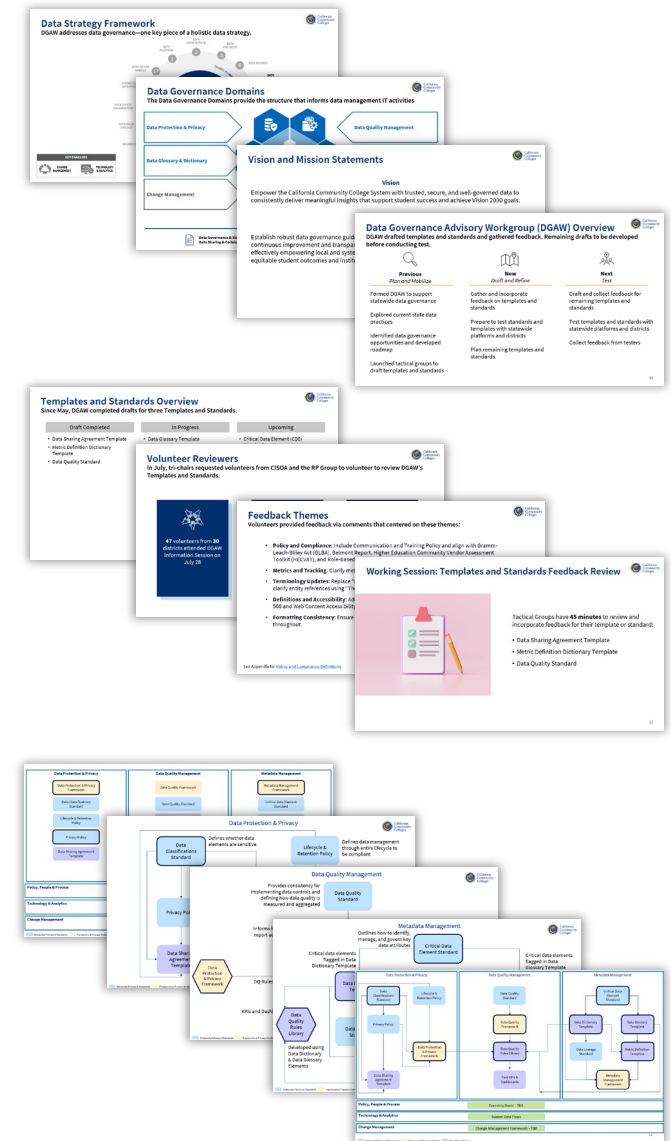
Data Strategy Framework
DGAW addresses data governance—one key piece of a holistic data strategy.

Data Governance Domains
The Data Governance Domains provide the structure that informs data management IT activities

Data Protection & Privacy
Data Quality Management
Data Glossary & Dictionary
Change Management

Vision and Mission Statements
Vision
Empower the California Community College System with trusted, secure, and well-governed data to consistently deliver meaningful insights that support student success and achieve Vision 2030 goals.

Establish robust data governance guid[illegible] continuous improvement and transpar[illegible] effectively empowering local and syste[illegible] equitable student outcomes and instit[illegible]

Data Governance Advisory Workgroup (DGAW) Overview
DGAW drafted templates and standards and gathered feedback. Remaining drafts to be developed before conducting test.

Previous
Plan and Mobilize
Formed DGAW to support statewide data governance
Explored current state data practices
Identified data governance opportunities and developed roadmap
Launched tactical groups to draft templates and standards

Now
Draft and Refine
Gather and incorporate feedback on templates and standards
Prepare to test standards and templates with statewide platforms and districts
Plan remaining templates and standards

Next
Test
Draft and collect feedback for remaining templates and standards
Test templates and standards with statewide platforms and districts
Collect feedback from testers

Templates and Standards Overview
Since May, DGAW completed drafts for three Templates and Standards.

| Draft Completed | In Progress | Upcoming |
|---|---|---|
| Data Sharing Agreement Template; Metric Definition Dictionary Template; Data Quality Standard | Data Glossary Template | Critical Data Element (CDE) |

Volunteer Reviewers
In July, tri-chairs requested volunteers from CISOA and the RP Group to volunteer to review DGAW's Templates and Standards.

47 volunteers from 30 districts attended DGAW Information Session on July 28

Feedback Themes
Volunteers provided feedback via comments that centered on these themes:
Policy and Compliance: Include Communication and Training Policy and align with Gramm-Leach-Bliley Act (GLBA), Belmont Report, Higher Education Community Vendor Assessment Toolkit (HECVAT), and Role-based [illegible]
Metrics and Tracking: Clarify met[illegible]
Terminology Updates: Replace "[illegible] clarify entity references using "Th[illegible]
Definitions and Accessibility: Ad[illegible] 508 and Web Content Accessibility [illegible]
Formatting Consistency: Ensure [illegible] throughout.
See Appendix for Policy and Compliance Definitions

Working Session: Templates and Standards Feedback Review
Tactical Groups have 45 minutes to review and incorporate feedback for their template or standard:
Data Sharing Agreement Template
Metric Definition Dictionary Template
Data Quality Standard

Data Protection & Privacy
Data Classifications Standard
Defines whether data elements are sensitive
Lifecycle & Retention Policy
Defines data management through entire lifecycle to be compliant
Privacy Policy
Data Sharing Agreement Template

Data Quality Management
Provides consistency for implementing data controls and defining how data quality is measured and aggregated
Data Quality Standard
Data Protection & Privacy Framework
DQ Rules
KPIs and Dashboards
Data Quality Rules Library
Developed using Data Dictionary & Data Glossary Elements

Metadata Management
Outlines how to identify, manage, and govern key data attributes
Critical Data Element Standard
Critical data elements flagged in Data Dictionary Template
Critical data elements flagged in Data Glossary Template

Policy, People & Process
Technology & Analytics
Change Management